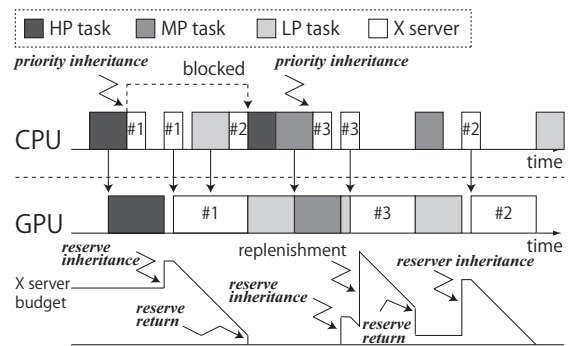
HP task
MP task
LP task
X server

priority inheritance
blocked
priority inheritance

CPU
#1
#1
#2
#3
#3
#2
time

GPU
#1
#3
#2
time

reserve inheritance
replenishment
reserver inheritance
X server budget
reserve inheritance
reserve return
reserve return